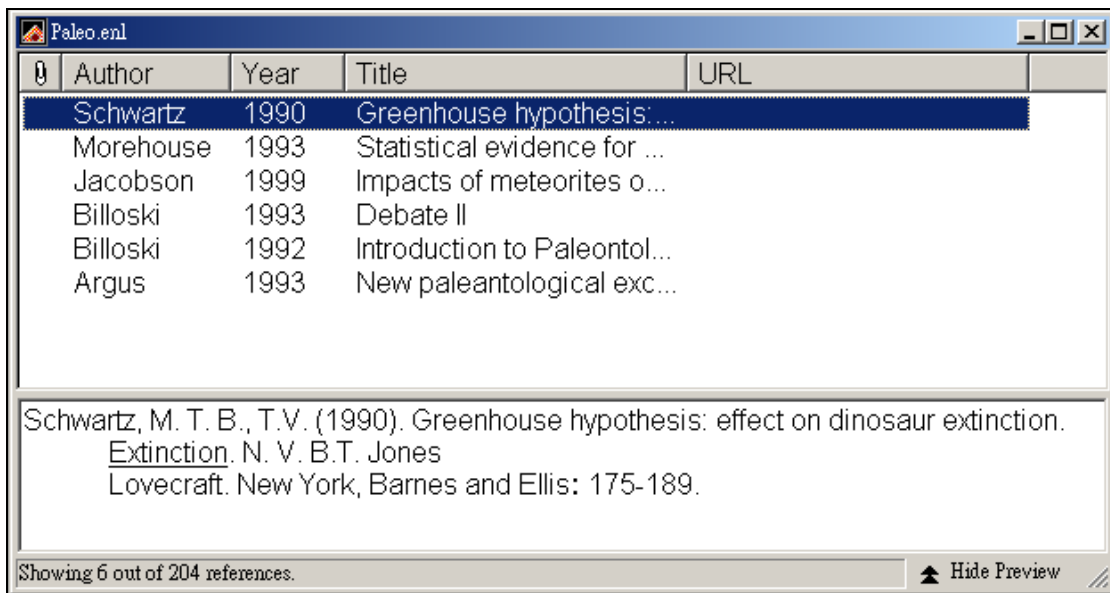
Paleo.enl

| Author | Year | Title | URL |
|---|---|---|---|
| Schwartz | 1990 | Greenhouse hypothesis:... | |
| Morehouse | 1993 | Statistical evidence for ... | |
| Jacobson | 1999 | Impacts of meteorites o... | |
| Billoski | 1993 | Debate II | |
| Billoski | 1992 | Introduction to Paleontol... | |
| Argus | 1993 | New paleantological exc... | |

Schwartz, M. T. B., T.V. (1990). Greenhouse hypothesis: effect on dinosaur extinction. Extinction. N. V. B.T. Jones Lovecraft. New York, Barnes and Ellis: 175-189.

Showing 6 out of 204 references.

Hide Preview